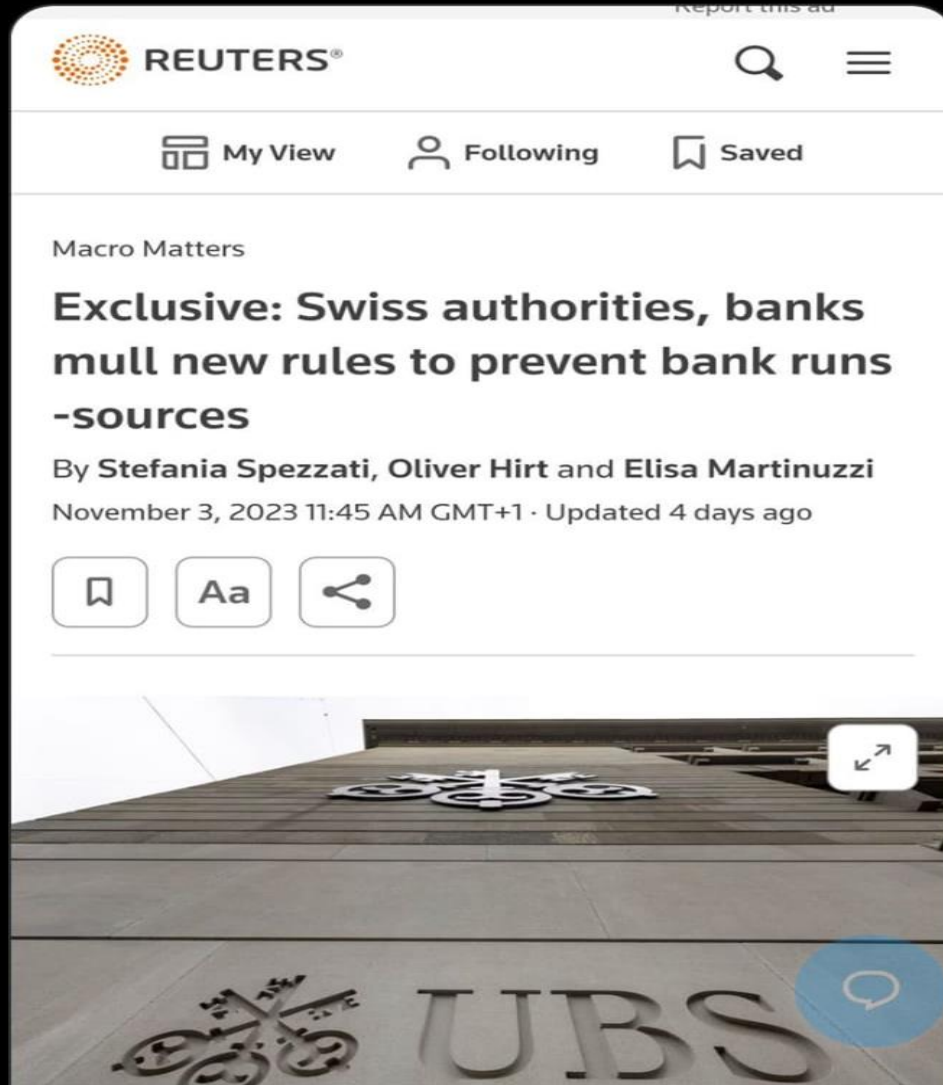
Report this ad

REUTERS®

My View Following Saved

Macro Matters

Exclusive: Swiss authorities, banks mull new rules to prevent bank runs -sources

By Stefania Spezzati, Oliver Hirt and Elisa Martinuzzi

November 3, 2023 11:45 AM GMT+1 · Updated 4 days ago

Aa

UBS